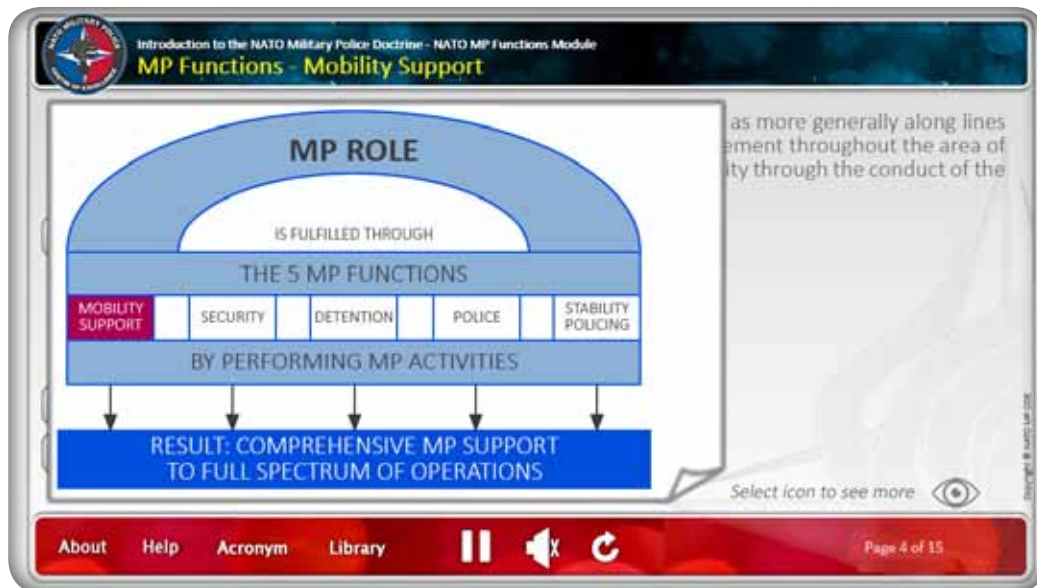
NATO MILITARY POLICE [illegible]

Introduction to the NATO Military Police Doctrine - NATO MP Functions Module

MP Functions - Mobility Support

MP ROLE

IS FULFILLED THROUGH

THE 5 MP FUNCTIONS

| MOBILITY SUPPORT | SECURITY | DETENTION | POLICE | STABILITY POLICING |
|---|---|---|---|---|

BY PERFORMING MP ACTIVITIES

RESULT: COMPREHENSIVE MP SUPPORT TO FULL SPECTRUM OF OPERATIONS

as more generally along lines
ement throughout the area of
ity through the conduct of the

Select icon to see more

Copyright © NATO MP COE

About Help Acronym Library

Page 4 of 15